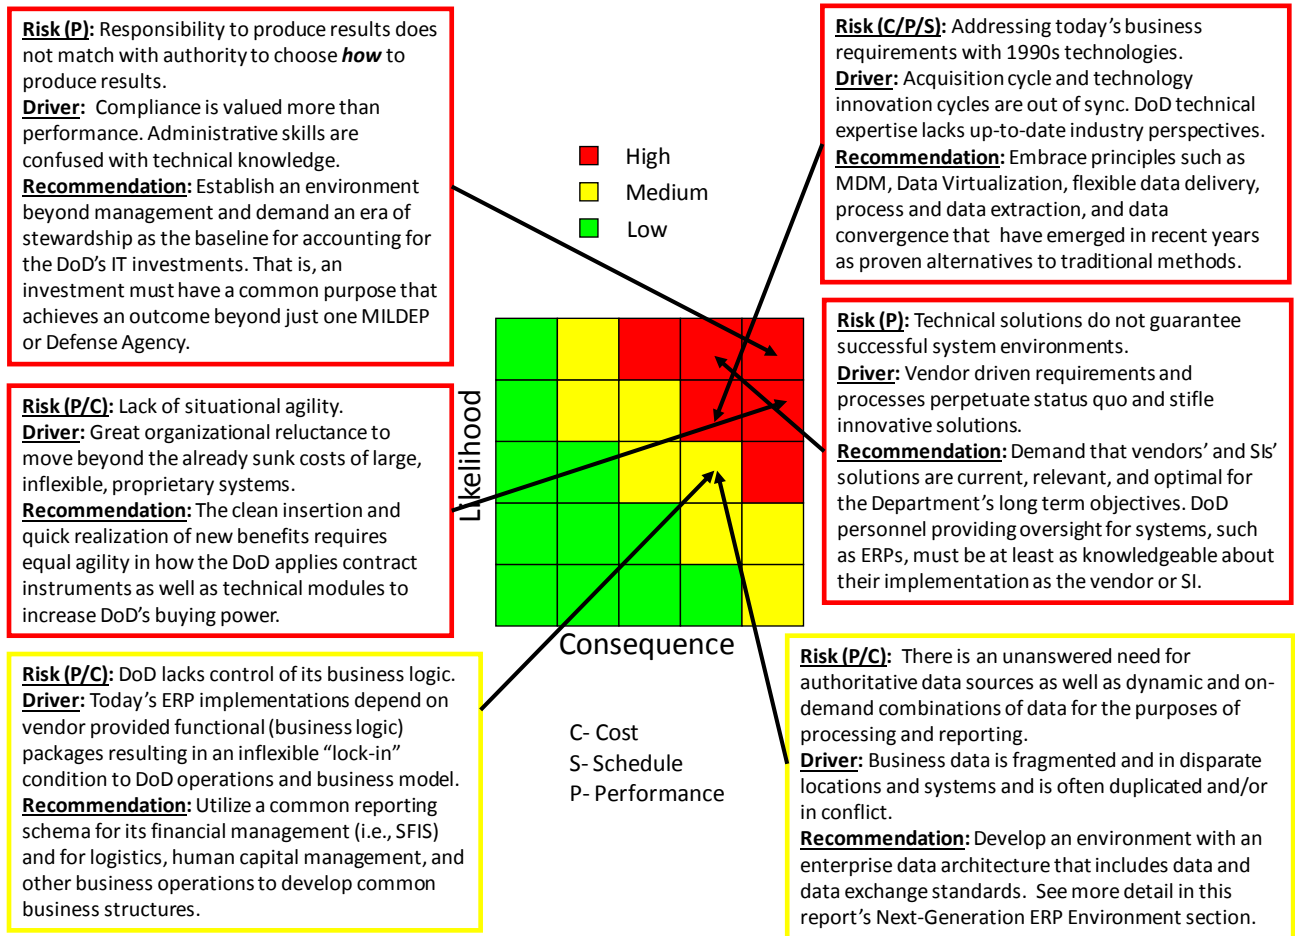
**Risk (P):** Responsibility to produce results does not match with authority to choose ***how*** to produce results.
**Driver:** Compliance is valued more than performance. Administrative skills are confused with technical knowledge.
**Recommendation:** Establish an environment beyond management and demand an era of stewardship as the baseline for accounting for the DoD's IT investments. That is, an investment must have a common purpose that achieves an outcome beyond just one MILDEP or Defense Agency.

High
Medium
Low

**Risk (C/P/S):** Addressing today's business requirements with 1990s technologies.
**Driver:** Acquisition cycle and technology innovation cycles are out of sync. DoD technical expertise lacks up-to-date industry perspectives.
**Recommendation:** Embrace principles such as MDM, Data Virtualization, flexible data delivery, process and data extraction, and data convergence that have emerged in recent years as proven alternatives to traditional methods.

**Risk (P):** Technical solutions do not guarantee successful system environments.
**Driver:** Vendor driven requirements and processes perpetuate status quo and stifle innovative solutions.
**Recommendation:** Demand that vendors' and SIs' solutions are current, relevant, and optimal for the Department's long term objectives. DoD personnel providing oversight for systems, such as ERPs, must be at least as knowledgeable about their implementation as the vendor or SI.

**Risk (P/C):** Lack of situational agility.
**Driver:** Great organizational reluctance to move beyond the already sunk costs of large, inflexible, proprietary systems.
**Recommendation:** The clean insertion and quick realization of new benefits requires equal agility in how the DoD applies contract instruments as well as technical modules to increase DoD's buying power.

Likelihood

Consequence

**Risk (P/C):** DoD lacks control of its business logic.
**Driver:** Today's ERP implementations depend on vendor provided functional (business logic) packages resulting in an inflexible "lock-in" condition to DoD operations and business model.
**Recommendation:** Utilize a common reporting schema for its financial management (i.e., SFIS) and for logistics, human capital management, and other business operations to develop common business structures.

C- Cost
S- Schedule
P- Performance

**Risk (P/C):** There is an unanswered need for authoritative data sources as well as dynamic and on-demand combinations of data for the purposes of processing and reporting.
**Driver:** Business data is fragmented and in disparate locations and systems and is often duplicated and/or in conflict.
**Recommendation:** Develop an environment with an enterprise data architecture that includes data and data exchange standards. See more detail in this report's Next-Generation ERP Environment section.